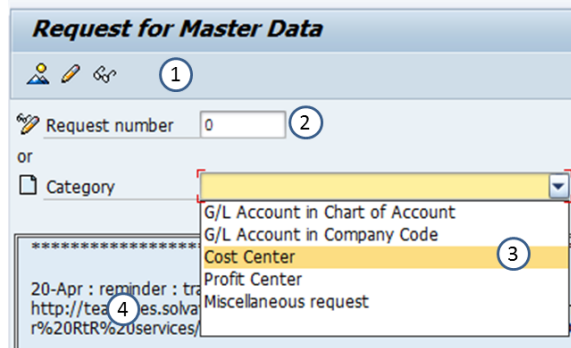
Request for Master Data

1

Request number 0 2

or

Category

G/L Account in Chart of Account
G/L Account in Company Code
Cost Center 3
Profit Center
Miscellaneous request

**********

20-Apr : reminder : tra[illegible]
http://tea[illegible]es.solva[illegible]
r%20RtR%20services/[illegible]

4